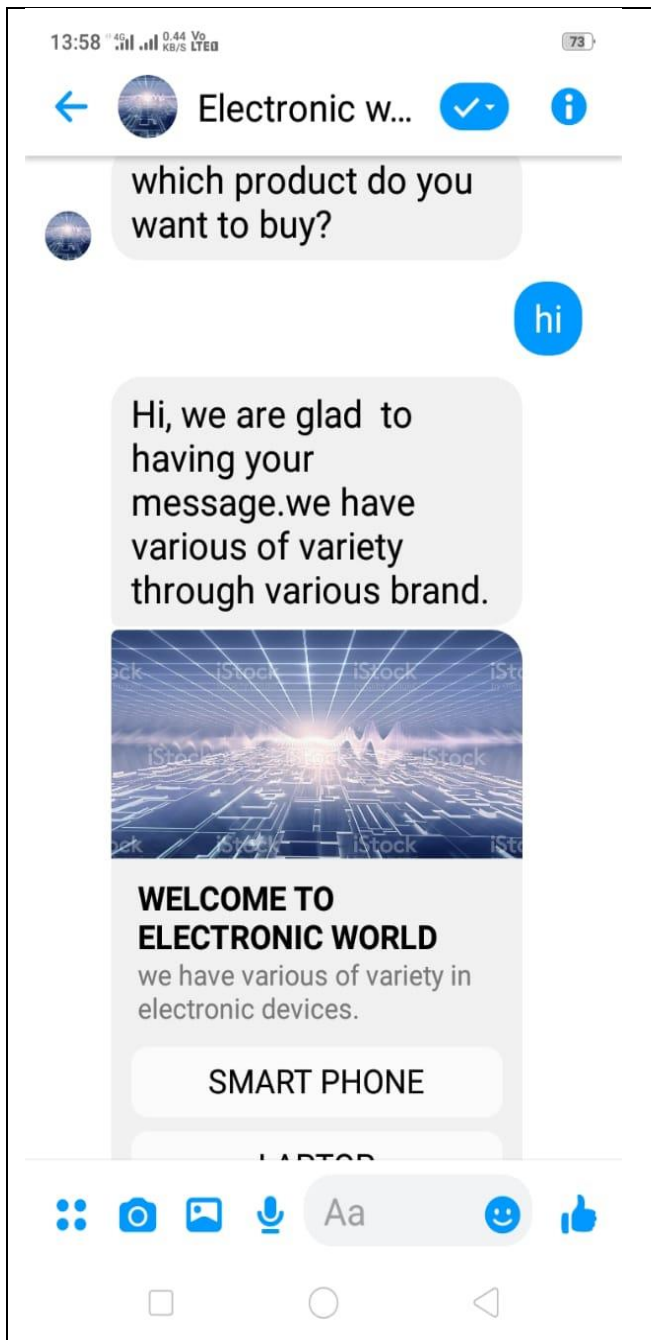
13:58 4G 0.44 KB/S Vo LTE 73

Electronic w...

which product do you want to buy?

hi

Hi, we are glad  to having your message.we have various of variety through various brand.

iStock iStock iStock iStock iStock iStock iStock iStock iStock iStock iStock

WELCOME TO ELECTRONIC WORLD
we have various of variety in electronic devices.

SMART PHONE

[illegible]

Aa